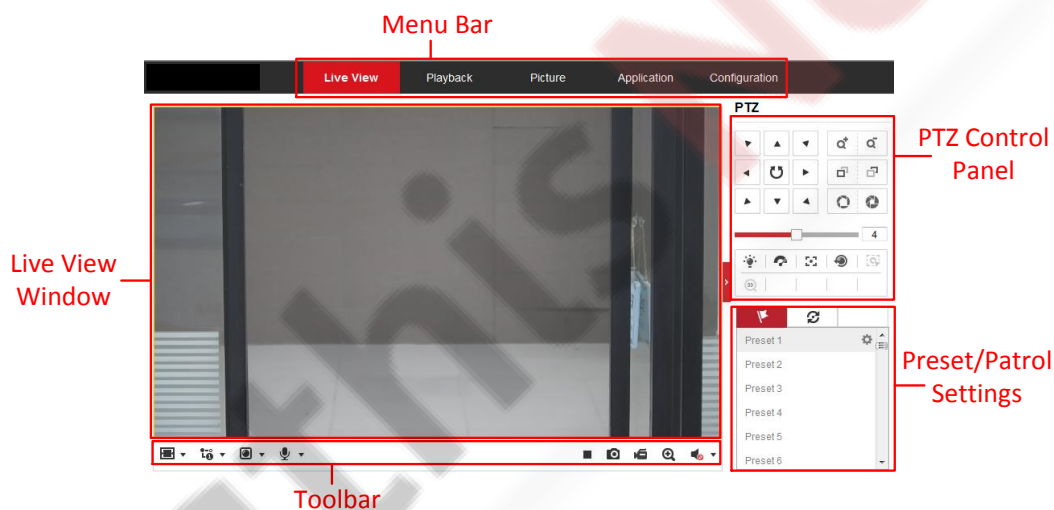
Menu Bar

Live View | Playback | Picture | Application | Configuration

PTZ

PTZ Control Panel

4

Live View Window

Preset 1
Preset 2
Preset 3
Preset 4
Preset 5
Preset 6

Preset/Patrol Settings

Toolbar